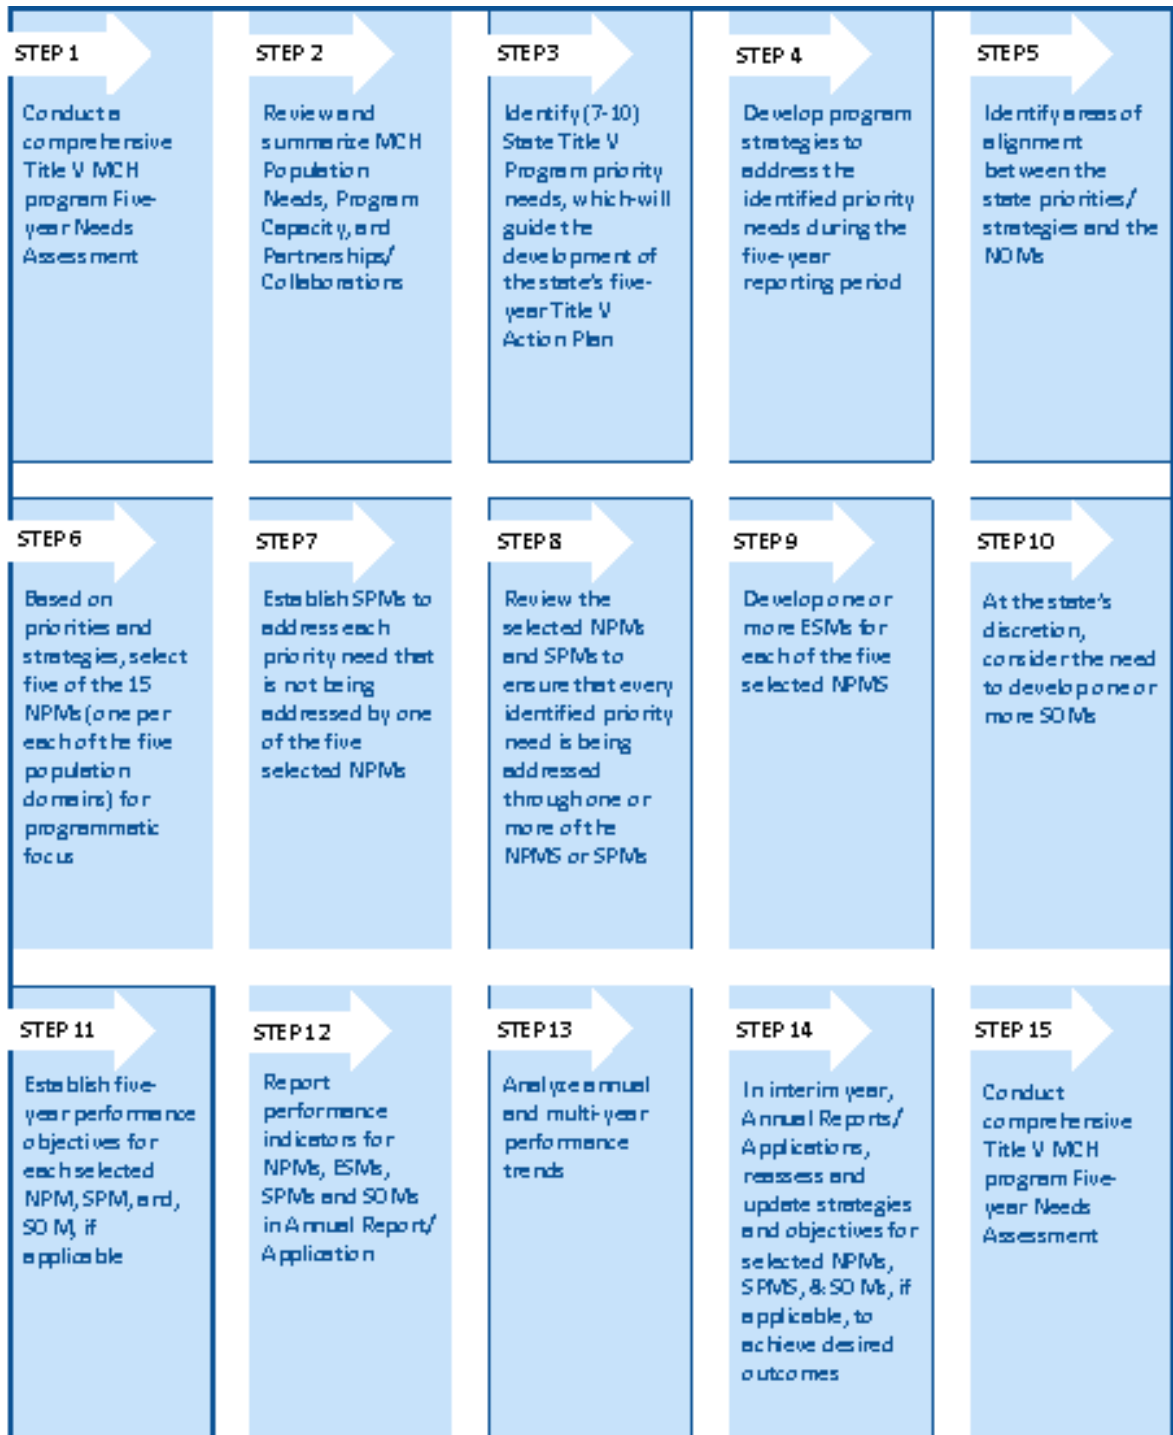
STEP 1

Conduct a comprehensive Title V MCH program Five-year Needs Assessment

STEP 2

Review and summarize MCH Population Needs, Program Capacity, and Partnerships/ Collaborations

STEP 3

Identify (7-10) State Title V Program priority needs, which will guide the development of the state's five-year Title V Action Plan

STEP 4

Develop program strategies to address the identified priority needs during the five-year reporting period

STEP 5

Identify areas of alignment between the state priorities/ strategies and the NOMs

STEP 6

Based on priorities and strategies, select five of the 15 NPMs (one per each of the five population domains) for programmatic focus

STEP 7

Establish SPMs to address each priority need that is not being addressed by one of the five selected NPMs

STEP 8

Review the selected NPMs and SPMs to ensure that every identified priority need is being addressed through one or more of the NPMS or SPMs

STEP 9

Develop one or more ESMs for each of the five selected NPMS

STEP 10

At the state's discretion, consider the need to develop one or more SOMs

STEP 11

Establish five-year performance objectives for each selected NPM, SPM, and, SOM, if applicable

STEP 12

Report performance indicators for NPMs, ESMs, SPMs and SOMs in Annual Report/ Application

STEP 13

Analyze annual and multi-year performance trends

STEP 14

In interim year, Annual Reports/ Applications, reassess and update strategies and objectives for selected NPMs, SPMS, & SOMs, if applicable, to achieve desired outcomes

STEP 15

Conduct comprehensive Title V MCH program Five-year Needs Assessment